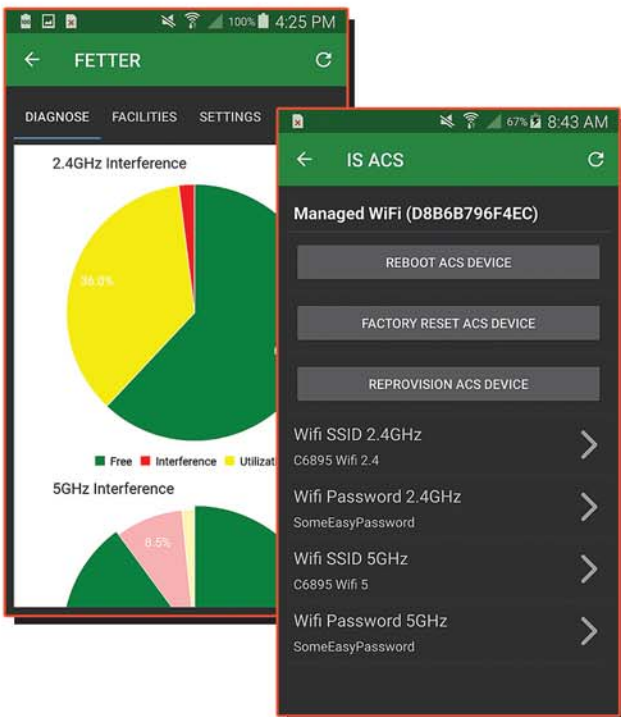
100% 4:25 PM

FETTER

DIAGNOSE FACILITIES SETTINGS

2.4GHz Interference

36.0%

Free Interference Utilizat

5GHz Interference

8.5%

67% 8:43 AM

IS ACS

Managed WiFi (D8B6B796F4EC)

REBOOT ACS DEVICE

FACTORY RESET ACS DEVICE

REPROVISION ACS DEVICE

Wifi SSID 2.4GHz
C6895 Wifi 2.4

Wifi Password 2.4GHz
SomeEasyPassword

Wifi SSID 5GHz
C6895 Wifi 5

Wifi Password 5GHz
SomeEasyPassword